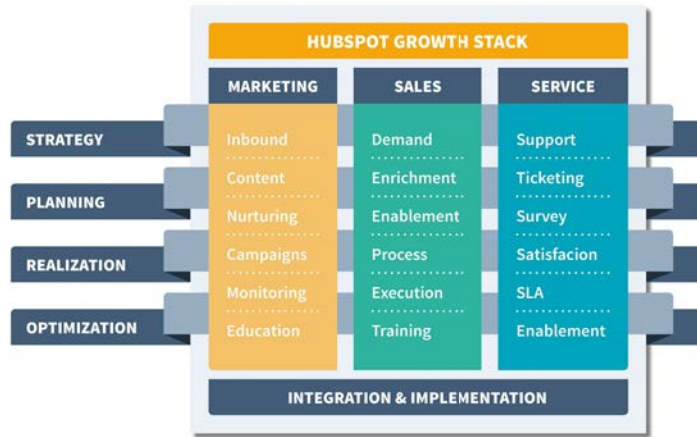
HUBSPOT GROWTH STACK

STRATEGY

PLANNING

REALIZATION

OPTIMIZATION

MARKETING

Inbound

Content

Nurturing

Campaigns

Monitoring

Education

SALES

Demand

Enrichment

Enablement

Process

Execution

Training

SERVICE

Support

Ticketing

Survey

Satisfacion

SLA

Enablement

INTEGRATION & IMPLEMENTATION